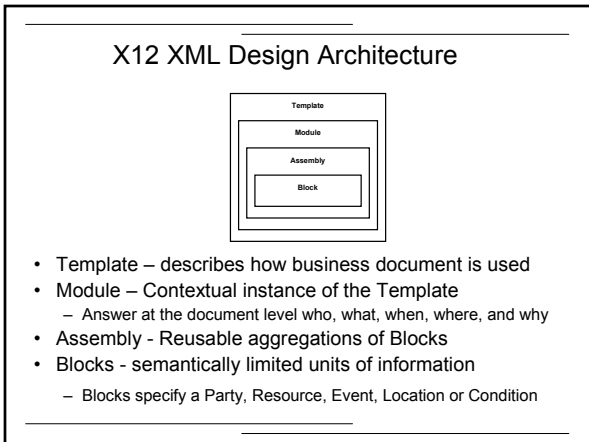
X12 XML Design Architecture

Template

Module

Assembly

Block

- Template – describes how business document is used
- Module – Contextual instance of the Template
  – Answer at the document level who, what, when, where, and why
- Assembly - Reusable aggregations of Blocks
- Blocks - semantically limited units of information
  – Blocks specify a Party, Resource, Event, Location or Condition